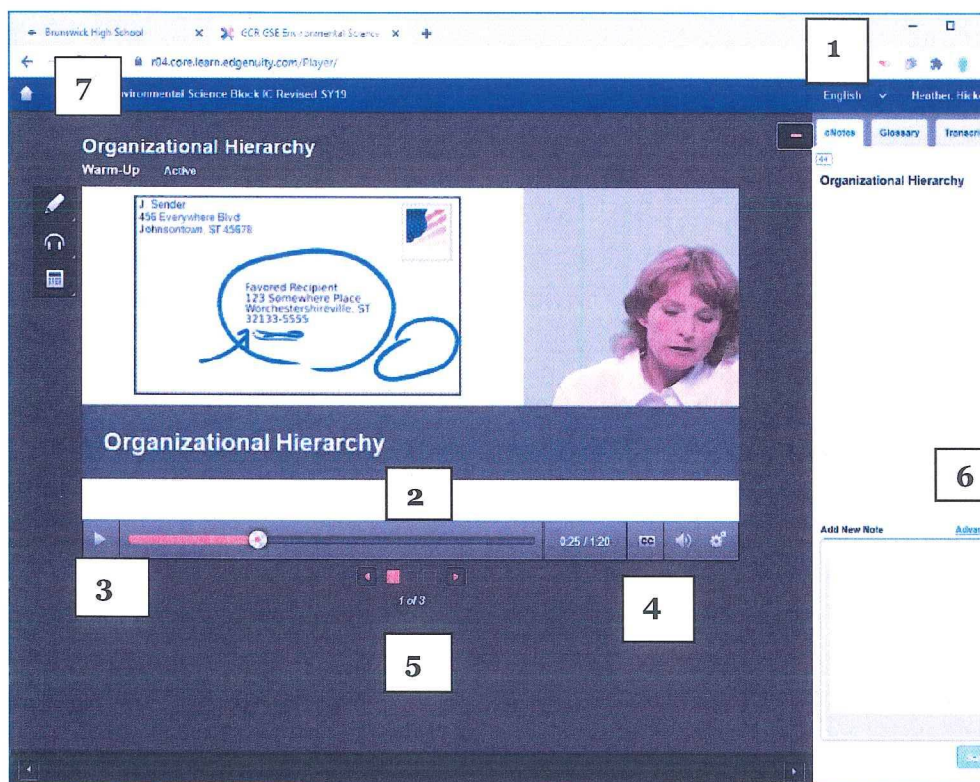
Brunswick High School
GCR GSE Environmental Science
r04.core.learn.edgenuity.com/Player/
1
7
Environmental Science Block IC Revised SY19
English
Heather Hick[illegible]
Organizational Hierarchy
Warm-Up Active
eNotes Glossary Transcri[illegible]
Organizational Hierarchy
J. Sender
456 Everywhere Blvd
Johnsontown, ST 45678
Favored Recipient
123 Somewhere Place
Worchestershireville, ST
32133-5555
Organizational Hierarchy
2
0:25 / 1:20
CC
3
1 of 3
4
5
6
Add New Note
Adva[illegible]